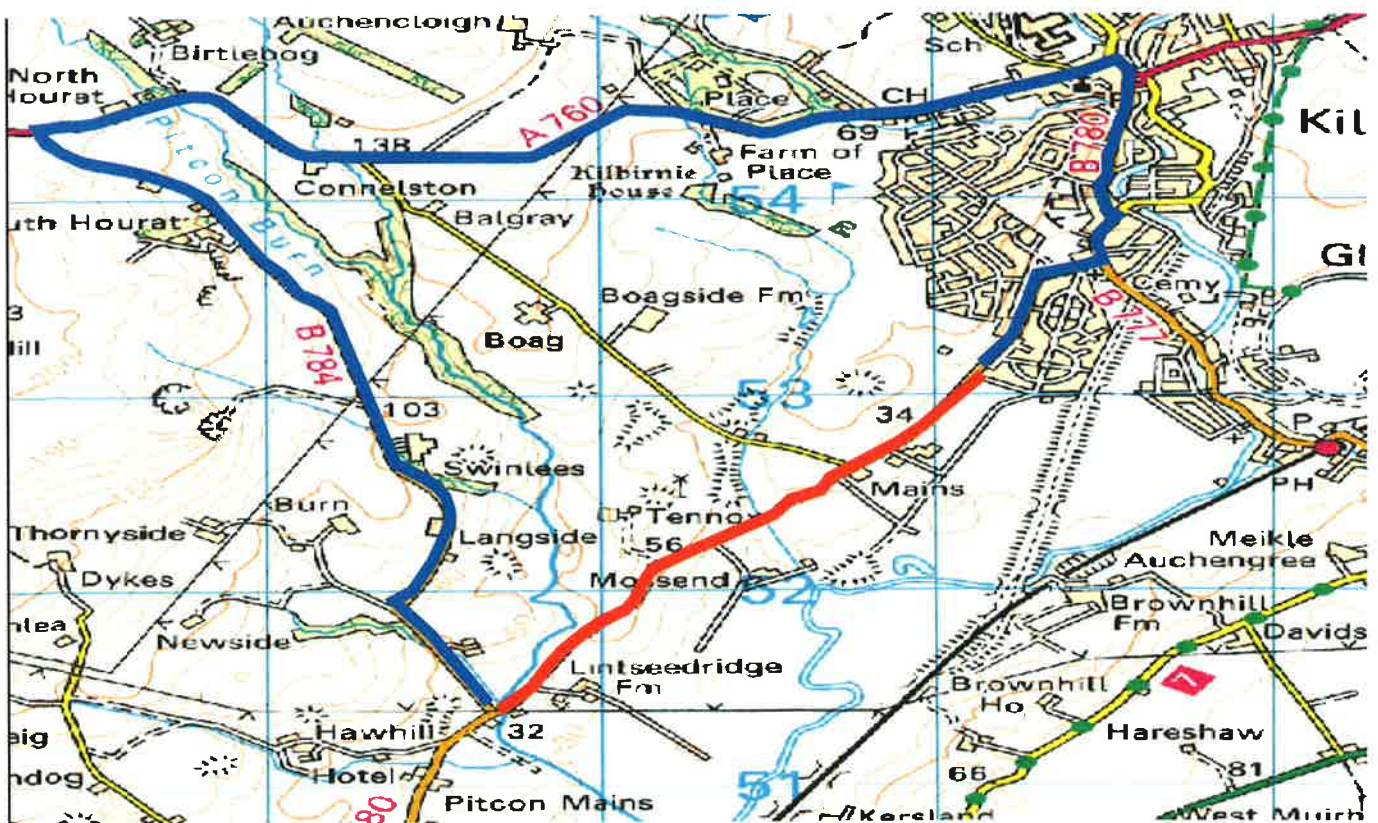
Auchencloigh
Birtiebog
North Hourat
Pitcon Burn
A760
138
Place
CH
69
Farm of Place
Kilbirnie House
54
B780
Kil
Connelston
Balgray
uth Hourat
Gl
Boagside Fm
Cemy
B777
B784
Boag
3
ill
53
103
34
P
Swinlees
Mains
PH
Burn
Tennox
Thornyside
Langside
56
Meikle Auchengree
Dykes
Mossend
52
Brownhill Fm
nlea
Davids
Newside
Lintseedridge Fm
Brownhill Ho
7
Hawhill
32
Hareshaw
eig
ndog
Hotel
66
81
80
Pitcon Mains
51
Kersland
West Muirh